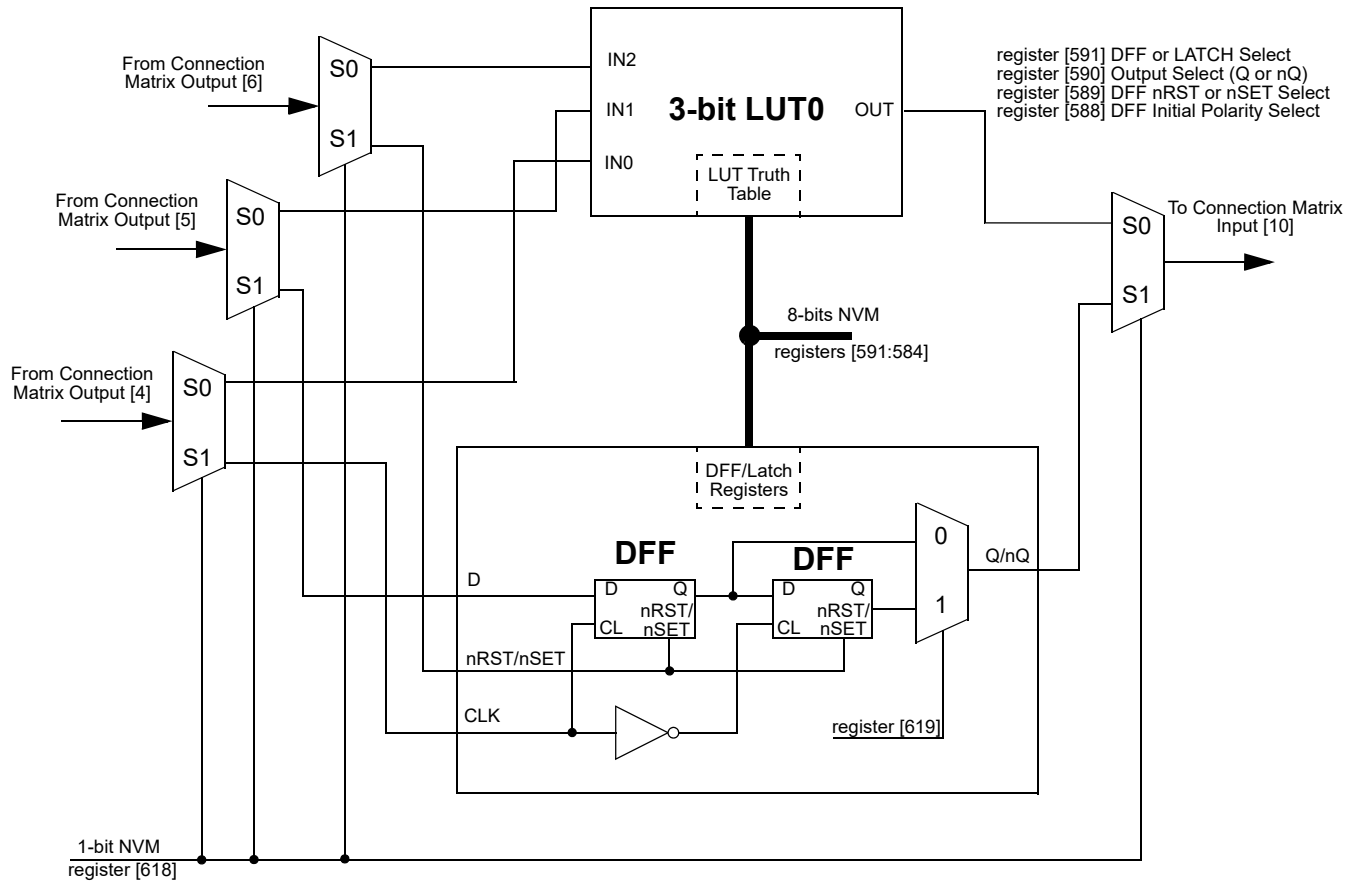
From Connection Matrix Output [6]

S0

S1

IN2

IN1

IN0

3-bit LUT0

OUT

LUT Truth Table

register [591] DFF or LATCH Select
register [590] Output Select (Q or nQ)
register [589] DFF nRST or nSET Select
register [588] DFF Initial Polarity Select

From Connection Matrix Output [5]

S0

S1

To Connection Matrix Input [10]

S0

S1

8-bits NVM

registers [591:584]

From Connection Matrix Output [4]

S0

S1

DFF/Latch Registers

DFF

DFF

0

1

Q/nQ

D

D

Q

nRST/ nSET

CL

D

Q

nRST/ nSET

CL

nRST/nSET

CLK

register [619]

1-bit NVM

register [618]